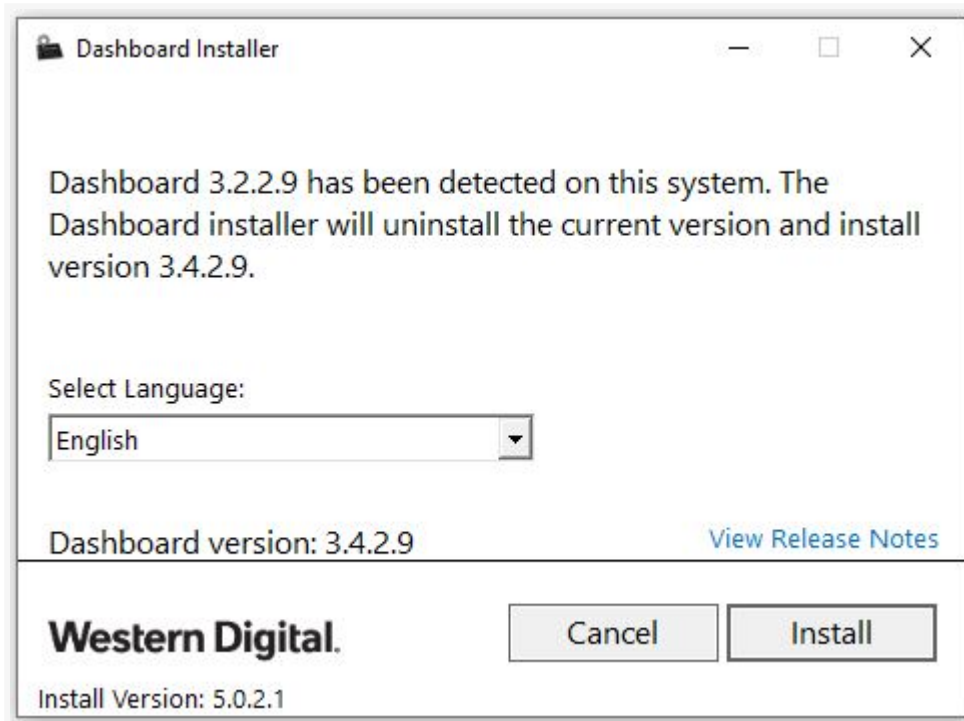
Dashboard Installer

Dashboard 3.2.2.9 has been detected on this system. The Dashboard installer will uninstall the current version and install version 3.4.2.9.

Select Language:

English

Dashboard version: 3.4.2.9

View Release Notes

Western Digital.

Cancel

Install

Install Version: 5.0.2.1